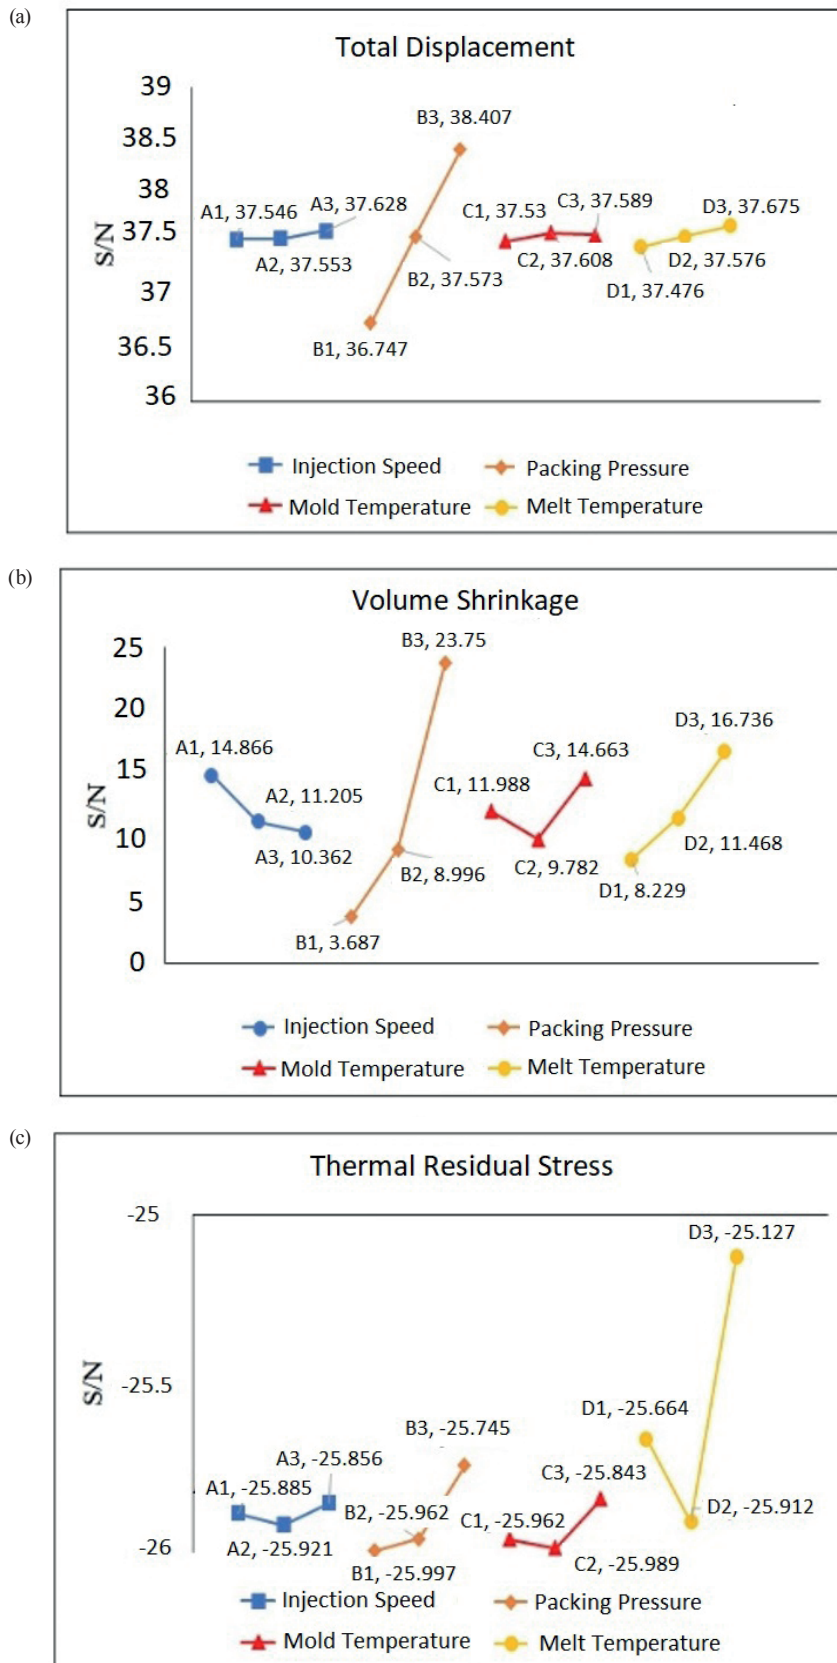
(a)

Total Displacement

39
38.5
38
37.5
37
36.5
36

S/N

A1, 37.546
A2, 37.553
A3, 37.628
B1, 36.747
B2, 37.573
B3, 38.407
C1, 37.53
C2, 37.608
C3, 37.589
D1, 37.476
D2, 37.576
D3, 37.675

Injection Speed
Packing Pressure
Mold Temperature
Melt Temperature

(b)

Volume Shrinkage

25
20
15
10
5
0

S/N

A1, 14.866
A2, 11.205
A3, 10.362
B1, 3.687
B2, 8.996
B3, 23.75
C1, 11.988
C2, 9.782
C3, 14.663
D1, 8.229
D2, 11.468
D3, 16.736

Injection Speed
Packing Pressure
Mold Temperature
Melt Temperature

(c)

Thermal Residual Stress

-25
-25.5
-26

S/N

A1, -25.885
A2, -25.921
A3, -25.856
B1, -25.997
B2, -25.962
B3, -25.745
C1, -25.962
C2, -25.989
C3, -25.843
D1, -25.664
D2, -25.912
D3, -25.127

Injection Speed
Packing Pressure
Mold Temperature
Melt Temperature